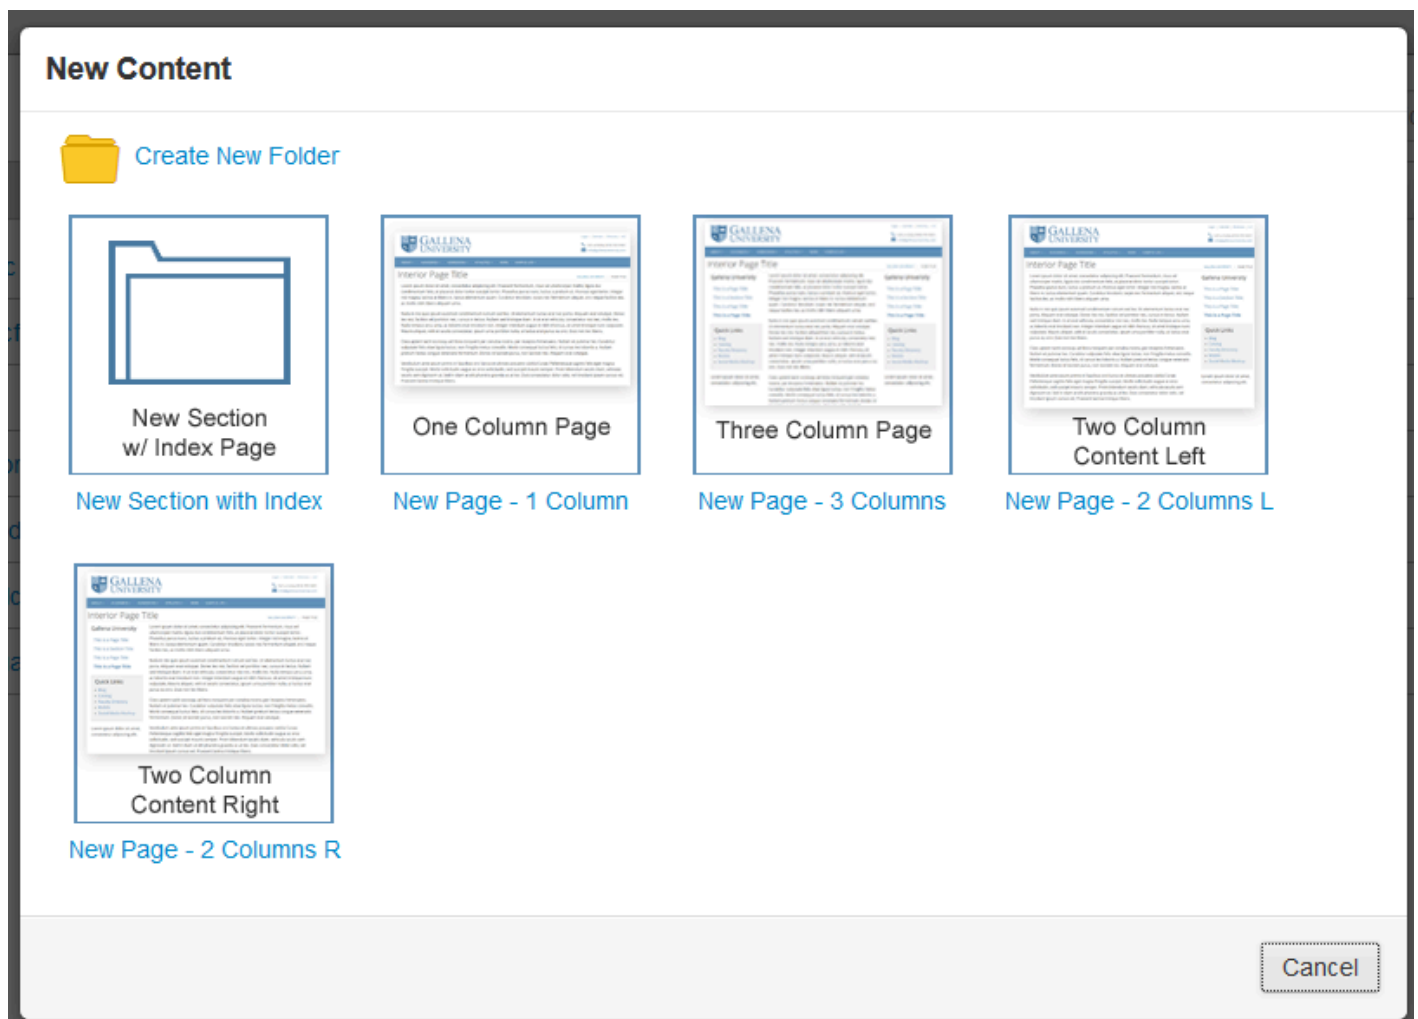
New Content

Create New Folder

New Section w/ Index Page
New Section with Index

GALLENA UNIVERSITY
Interior Page Title
One Column Page
New Page - 1 Column

GALLENA UNIVERSITY
Interior Page Title
Three Column Page
New Page - 3 Columns

GALLENA UNIVERSITY
Interior Page Title
Two Column Content Left
New Page - 2 Columns L

GALLENA UNIVERSITY
Interior Page Title
Two Column Content Right
New Page - 2 Columns R

Cancel